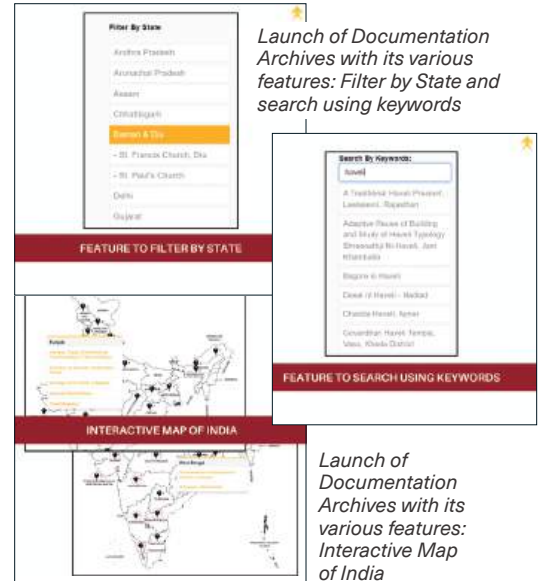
Filter By State

Andhra Pradesh

Arunachal Pradesh

Assam

Chhattisgarh

Daman & Diu

- St. Francis Church, Diu

- St. Paul's Church

Delhi

Gujarat

FEATURE TO FILTER BY STATE

Launch of Documentation Archives with its various features: Filter by State and search using keywords

Search By Keywords:

haveli

A Traditional Haveli Present, Lawlawani, Rajasthan

Adaptive Reuse of Building and Study of Haveli Typology Shreenathji Ni Haveli, Jeet Khambalia

Bagore ki Haveli

Desai ni Haveli - Nadiad

Chandla Haveli, Ismer

Govardhan Haveli Temple, Vaso, Kheda District

FEATURE TO SEARCH USING KEYWORDS

Punjab

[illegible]

West Bengal

INTERACTIVE MAP OF INDIA

Launch of Documentation Archives with its various features: Interactive Map of India